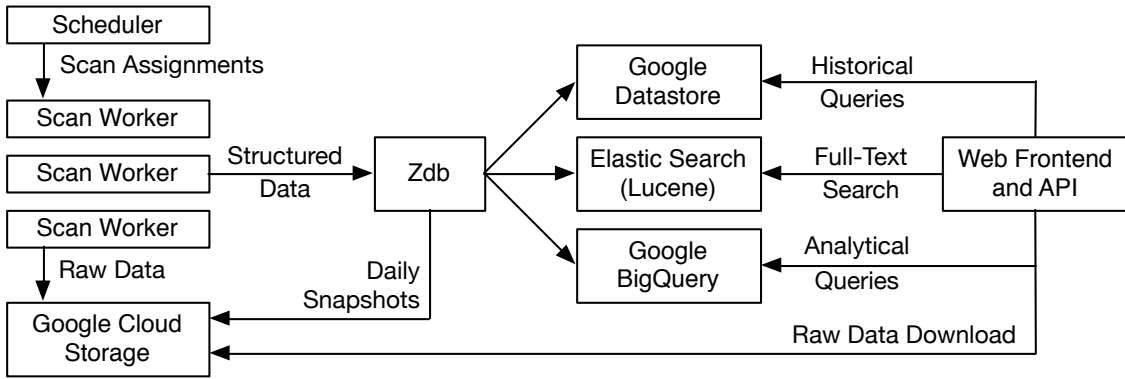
Scheduler

Scan Assignments

Scan Worker

Scan Worker

Structured Data

Scan Worker

Raw Data

Google Cloud Storage

Zdb

Daily Snapshots

Google Datastore

Historical Queries

Elastic Search (Lucene)

Full-Text Search

Google BigQuery

Analytical Queries

Web Frontend and API

Raw Data Download